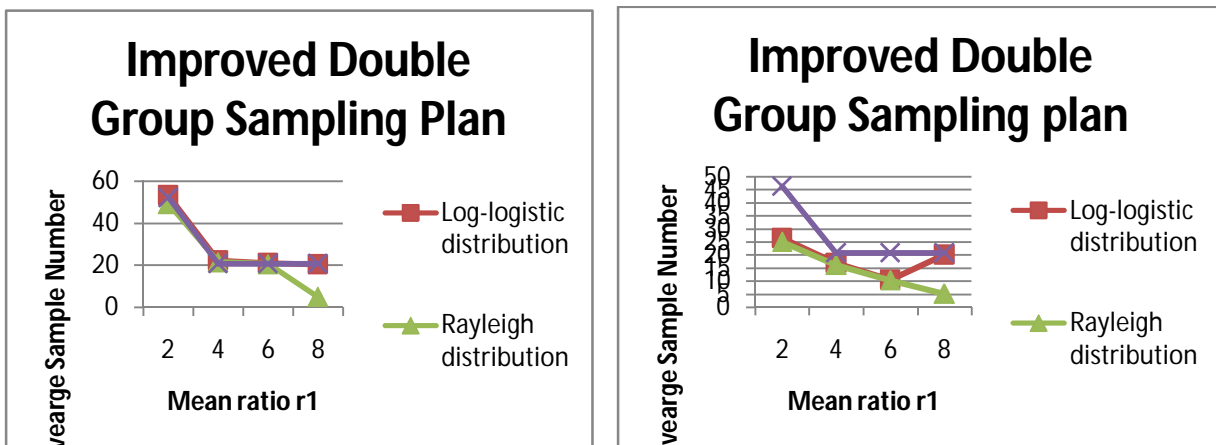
Improved Double Group Sampling Plan

60
40
20
0

2 4 6 8

Mean ratio r1

veage Sample Number

Log-logistic distribution

Rayleigh distribution

Improved Double Group Sampling plan

50
45
40
35
30
25
20
15
10
5
0

2 4 6 8

Mean ratio r1

veage Sample Number

Log-logistic distribution

Rayleigh distribution